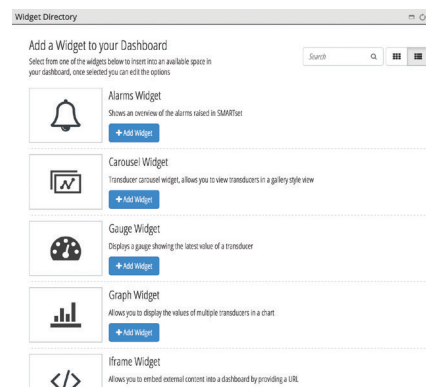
Widget Directory

Add a Widget to your Dashboard

Select from one of the widgets below to insert into an available space in your dashboard, once selected you can edit the options

Search

Alarms Widget

Shows an overview of the alarms raised in SMARTset

+ Add Widget

Carousel Widget

Transducer carousel widget, allows you to view transducers in a gallery style view

+ Add Widget

Gauge Widget

Displays a gauge showing the latest value of a transducer

+ Add Widget

Graph Widget

Allows you to display the values of multiple transducers in a chart

+ Add Widget

Iframe Widget

Allows you to embed external content into a dashboard by providing a URL

</>